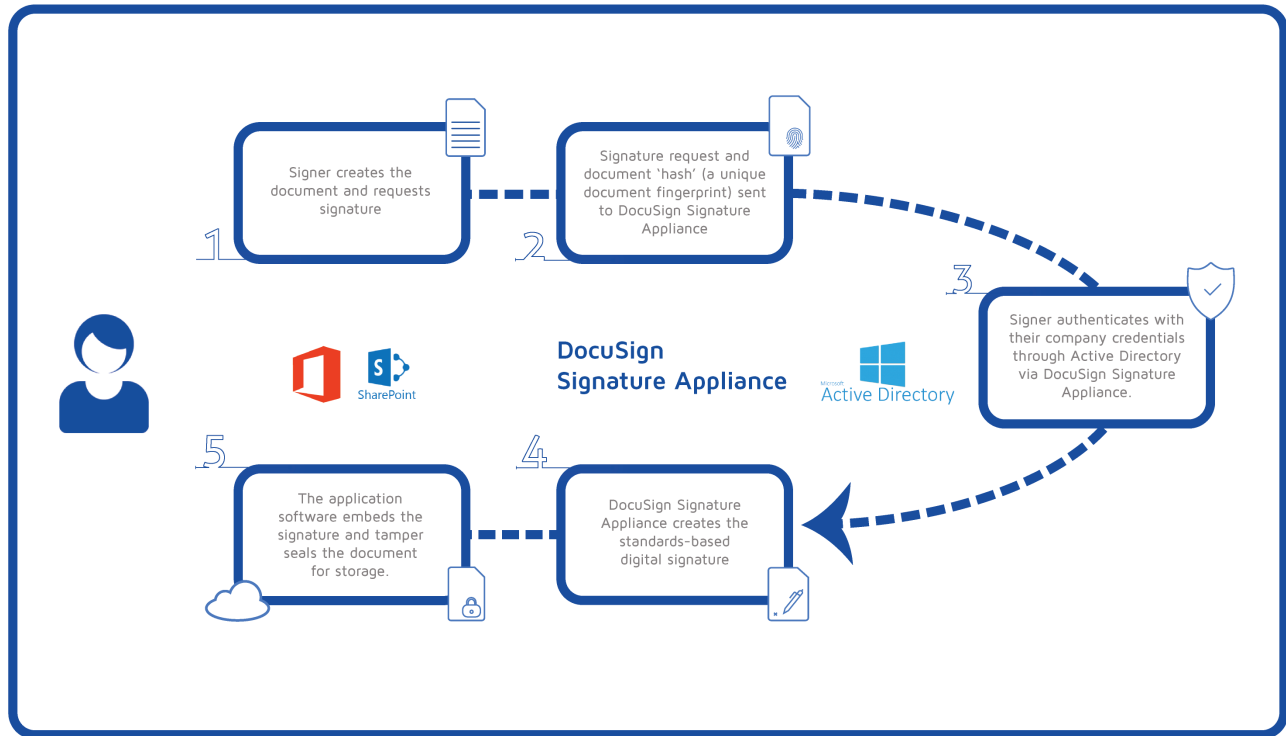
1
Signer creates the document and requests signature

2
Signature request and document 'hash' (a unique document fingerprint) sent to DocuSign Signature Appliance

3
Signer authenticates with their company credentials through Active Directory via DocuSign Signature Appliance.

SharePoint

DocuSign
Signature Appliance

Microsoft
Active Directory

5
The application software embeds the signature and tamper seals the document for storage.

4
DocuSign Signature Appliance creates the standards-based digital signature